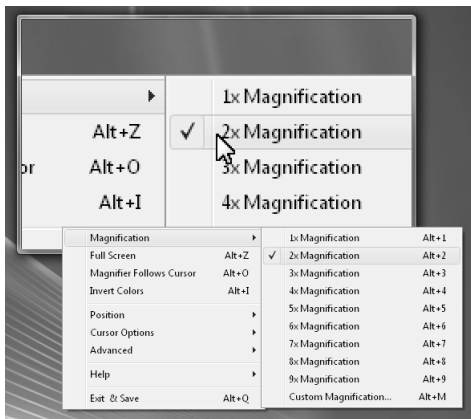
Alt+Z
or Alt+O
Alt+I

1x Magnification
✓ 2x Magnification
3x Magnification
4x Magnification

Magnification
Full Screen Alt+Z
Magnifier Follows Cursor Alt+O
Invert Colors Alt+I
Position
Cursor Options
Advanced
Help
Exit & Save Alt+Q

1x Magnification Alt+1
✓ 2x Magnification Alt+2
3x Magnification Alt+3
4x Magnification Alt+4
5x Magnification Alt+5
6x Magnification Alt+6
7x Magnification Alt+7
8x Magnification Alt+8
9x Magnification Alt+9
Custom Magnification... Alt+M